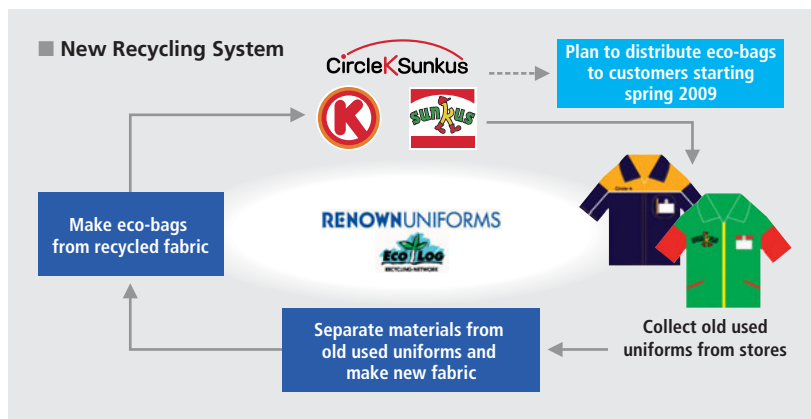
■ New Recycling System

CircleKSunkus

Plan to distribute eco-bags to customers starting spring 2009

sunkus

Make eco-bags from recycled fabric

RENOWNUNIFORMS

ECO LOG
RECYCLING NETWORK

Collect old used uniforms from stores

Separate materials from old used uniforms and make new fabric